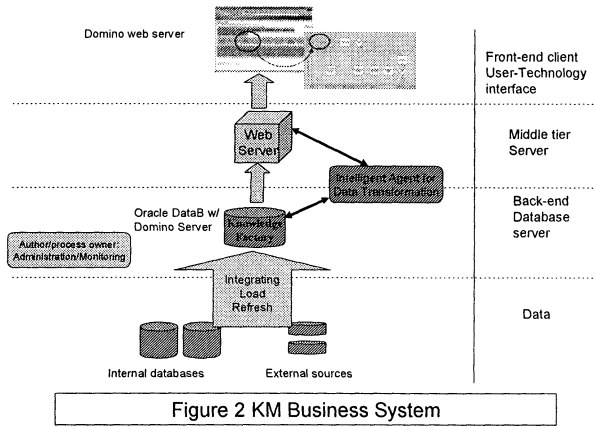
Domino web server

Front-end client User-Technology interface

Web Server

Middle tier Server

Intelligent Agent for Data Transformation

Oracle DataB w/ Domino Server

Knowledge Factory

Back-end Database server

Author/process owner: Administration/Monitoring

Integrating Load Refresh

Data

Internal databases

External sources

Figure 2 KM Business System